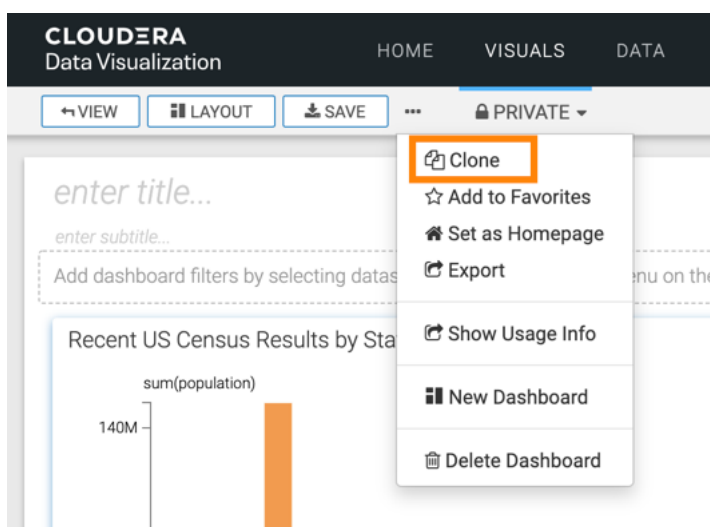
CLOUDERA
Data Visualization

HOME VISUALS DATA

VIEW LAYOUT SAVE ··· PRIVATE

enter title...

enter subtitle...

Add dashboard filters by selecting datas

enu on the

Recent US Census Results by Sta

sum(population)

140M

Clone
Add to Favorites
Set as Homepage
Export

Show Usage Info

New Dashboard

Delete Dashboard